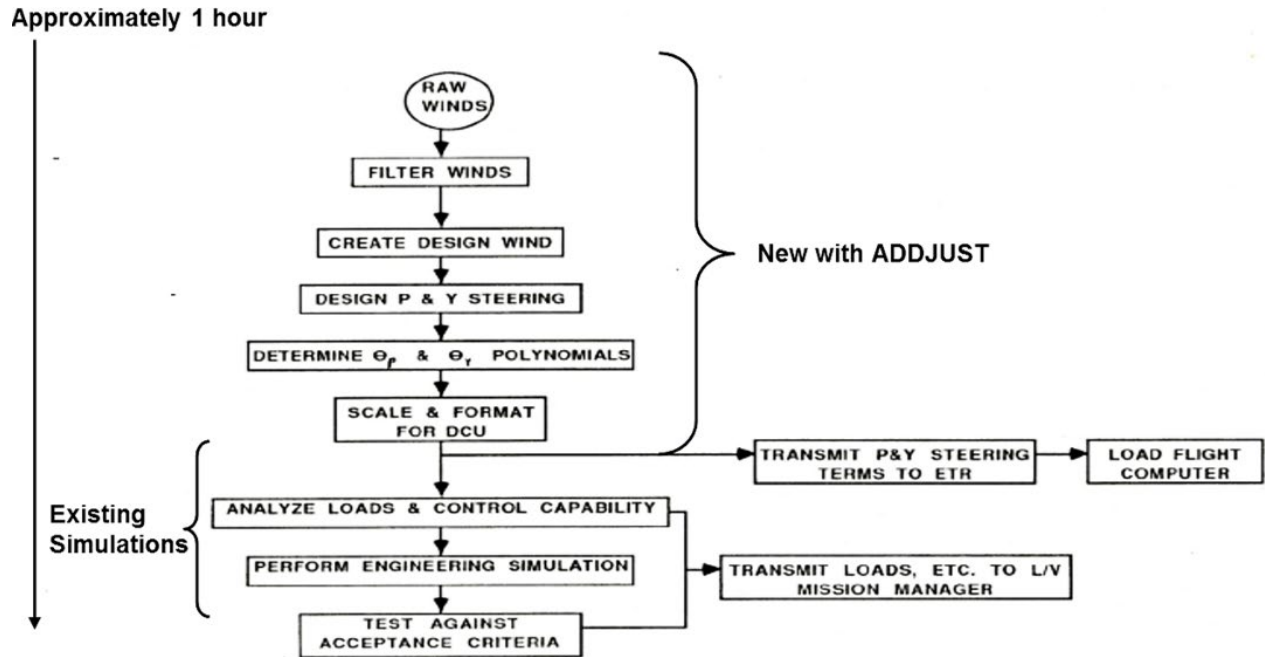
Approximately 1 hour

RAW WINDS

FILTER WINDS

CREATE DESIGN WIND

DESIGN P & Y STEERING

DETERMINE $\theta_P$ & $\theta_Y$ POLYNOMIALS

SCALE & FORMAT FOR DCU

New with ADDJUST

TRANSMIT P&Y STEERING TERMS TO ETR

LOAD FLIGHT COMPUTER

Existing Simulations

ANALYZE LOADS & CONTROL CAPABILITY

PERFORM ENGINEERING SIMULATION

TEST AGAINST ACCEPTANCE CRITERIA

TRANSMIT LOADS, ETC. TO L/V MISSION MANAGER